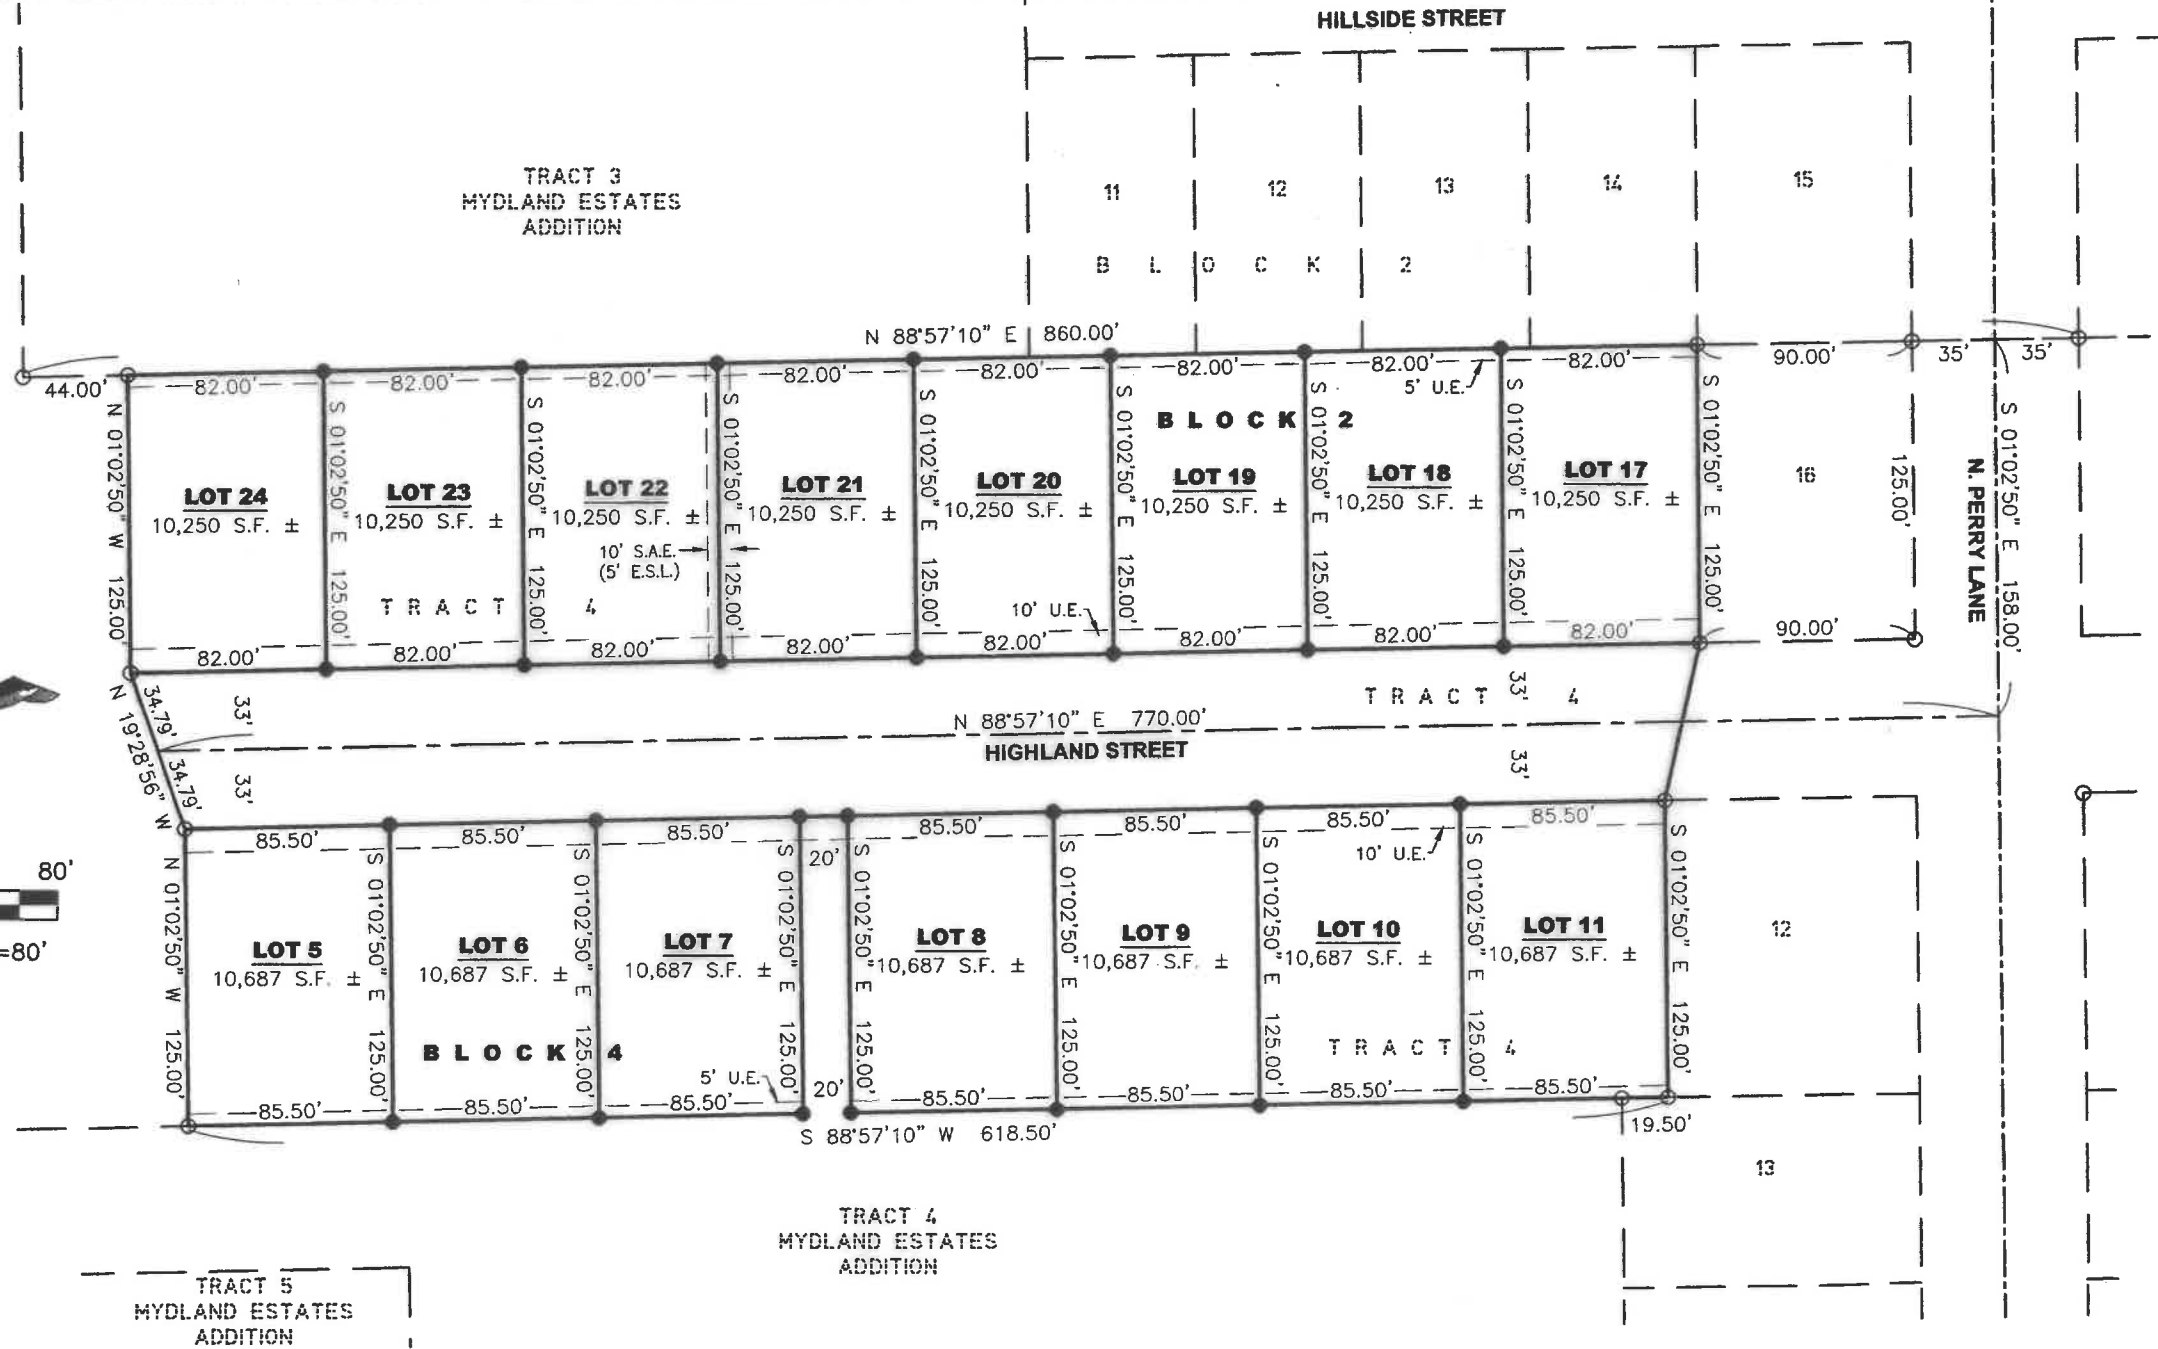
HILLSIDE STREET

TRACT 3
MYDLAND ESTATES
ADDITION

11 12 13 14 15

B L O C K 2

N 88°57'10" E 860.00'

44.00' 82.00' 82.00' 82.00' 82.00' 82.00' 82.00' 82.00' 82.00' 90.00' 35' 35'

5' U.E.

N 01°02'50" W 125.00'

LOT 24
10,250 S.F. ±

S 01°02'50" E 125.00'

LOT 23
10,250 S.F. ±

S 01°02'50" E 125.00'

LOT 22
10,250 S.F. ±

10' S.A.E.
(5' E.S.L.)

S 01°02'50" E 125.00'

LOT 21
10,250 S.F. ±

S 01°02'50" E 125.00'

LOT 20
10,250 S.F. ±

10' U.E.

S 01°02'50" E 125.00'

B L O C K 2

LOT 19
10,250 S.F. ±

S 01°02'50" E 125.00'

LOT 18
10,250 S.F. ±

S 01°02'50" E 125.00'

LOT 17
10,250 S.F. ±

S 01°02'50" E 125.00'

16

125.00'

N. PERRY LANE

S 01°02'50" E 158.00'

T R A C T 4

82.00' 82.00' 82.00' 82.00' 82.00' 82.00' 82.00' 82.00' 90.00'

N 19°28'56" W 34.79' 34.79'

33' 33' 33' 33'

T R A C T 4

N 88°57'10" E 770.00'

HIGHLAND STREET

85.50' 85.50' 85.50' 85.50' 85.50' 85.50' 85.50'

10' U.E.

80'

=80'

N 01°02'50" W 125.00'

LOT 5
10,687 S.F. ±

S 01°02'50" E 125.00'

LOT 6
10,687 S.F. ±

B L O C K 4

S 01°02'50" E 125.00'

LOT 7
10,687 S.F. ±

5' U.E.

S 01°02'50" E 125.00'

20' 20'

S 01°02'50" E 125.00'

LOT 8
10,687 S.F. ±

S 01°02'50" E 125.00'

LOT 9
10,687 S.F. ±

S 01°02'50" E 125.00'

LOT 10
10,687 S.F. ±

T R A C T 4

S 01°02'50" E 125.00'

LOT 11
10,687 S.F. ±

S 01°02'50" E 125.00'

12

85.50' 85.50' 85.50' 85.50' 85.50' 85.50' 85.50'

S 88°57'10" W 618.50'

19.50'

13

TRACT 4
MYDLAND ESTATES
ADDITION

TRACT 5
MYDLAND ESTATES
ADDITION